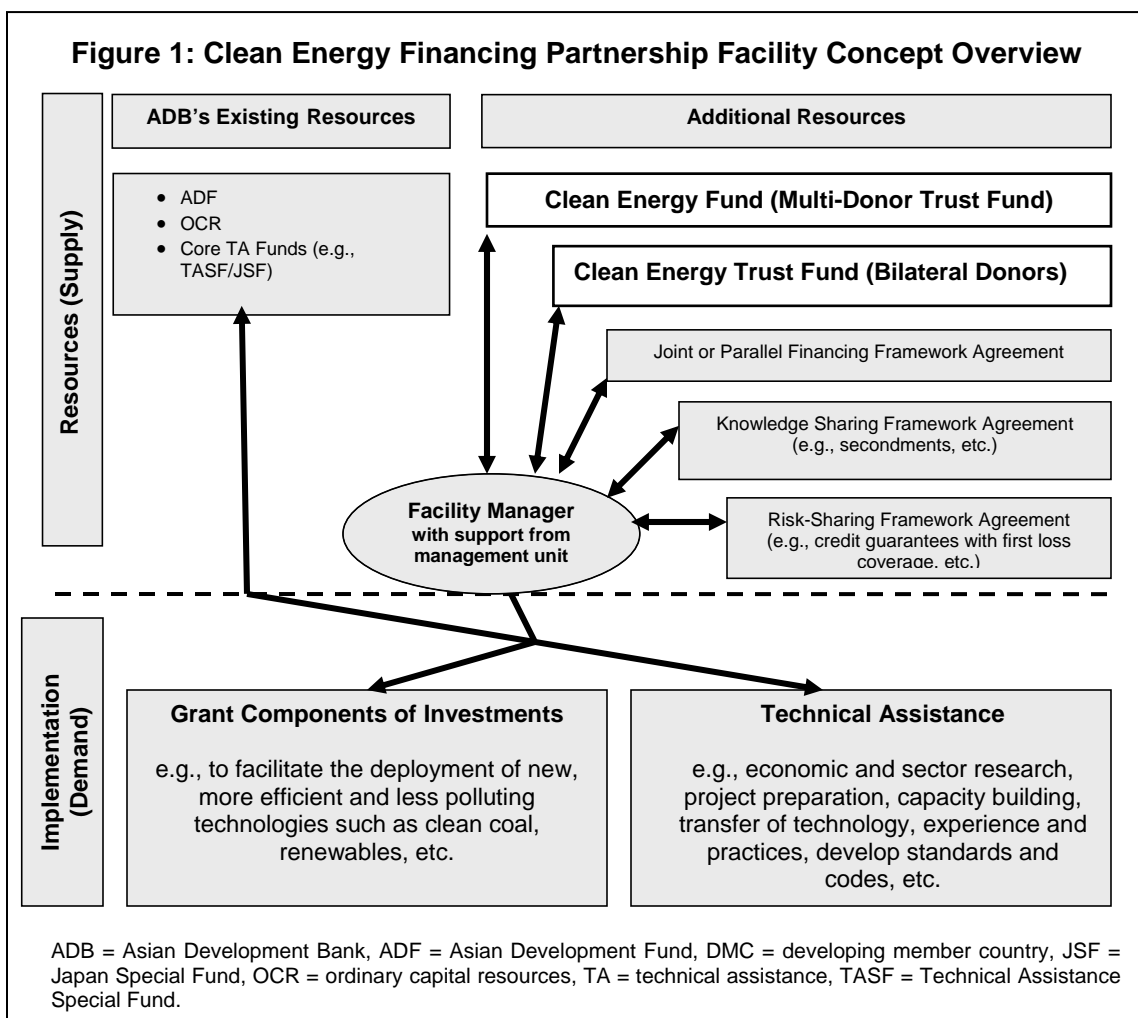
Figure 1: Clean Energy Financing Partnership Facility Concept Overview

Resources (Supply)

ADB's Existing Resources

Additional Resources

- ADF
- OCR
- Core TA Funds (e.g., TASF/JSF)

Clean Energy Fund (Multi-Donor Trust Fund)

Clean Energy Trust Fund (Bilateral Donors)

Joint or Parallel Financing Framework Agreement

Knowledge Sharing Framework Agreement (e.g., secondments, etc.)

Facility Manager with support from management unit

Risk-Sharing Framework Agreement (e.g., credit guarantees with first loss coverage, etc.)

Implementation (Demand)

Grant Components of Investments

e.g., to facilitate the deployment of new, more efficient and less polluting technologies such as clean coal, renewables, etc.

Technical Assistance

e.g., economic and sector research, project preparation, capacity building, transfer of technology, experience and practices, develop standards and codes, etc.

ADB = Asian Development Bank, ADF = Asian Development Fund, DMC = developing member country, JSF = Japan Special Fund, OCR = ordinary capital resources, TA = technical assistance, TASF = Technical Assistance Special Fund.